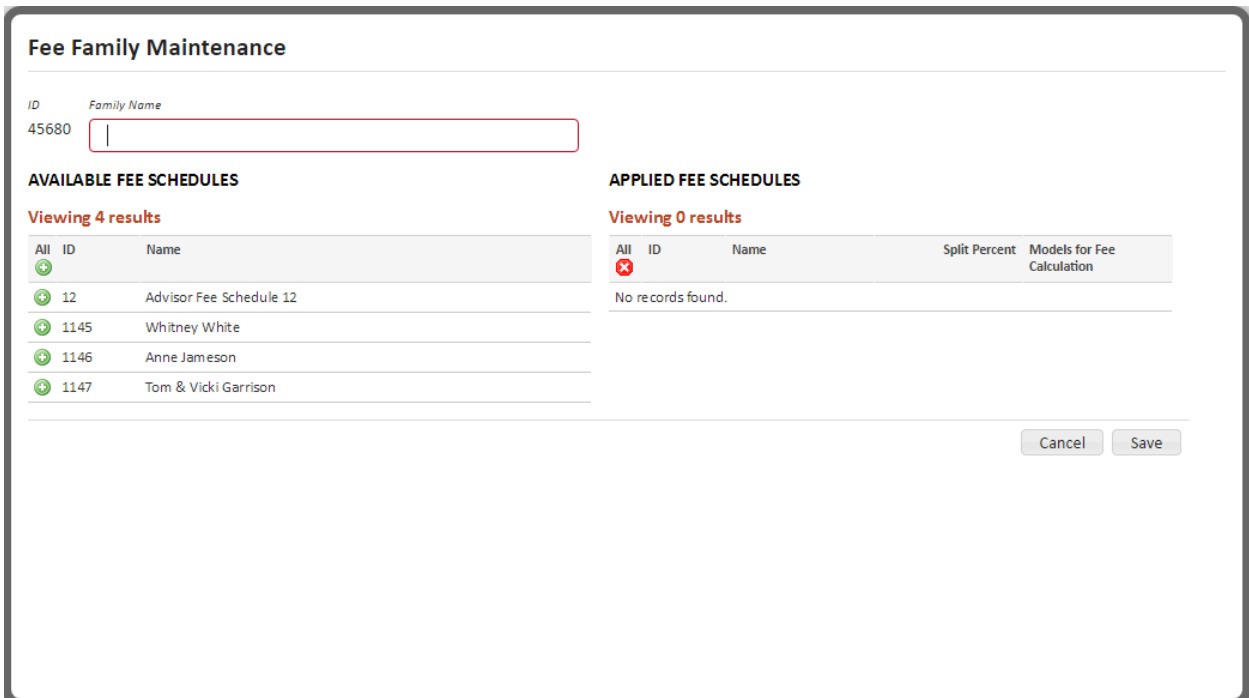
Fee Family Maintenance

ID
45680

Family Name

AVAILABLE FEE SCHEDULES

Viewing 4 results

| All | ID | Name |
|---|---|---|
| | 12 | Advisor Fee Schedule 12 |
| | 1145 | Whitney White |
| | 1146 | Anne Jameson |
| | 1147 | Tom & Vicki Garrison |

APPLIED FEE SCHEDULES

Viewing 0 results

| All | ID | Name | Split Percent | Models for Fee Calculation |
|---|---|---|---|---|
| No records found. | | | | |

Cancel Save